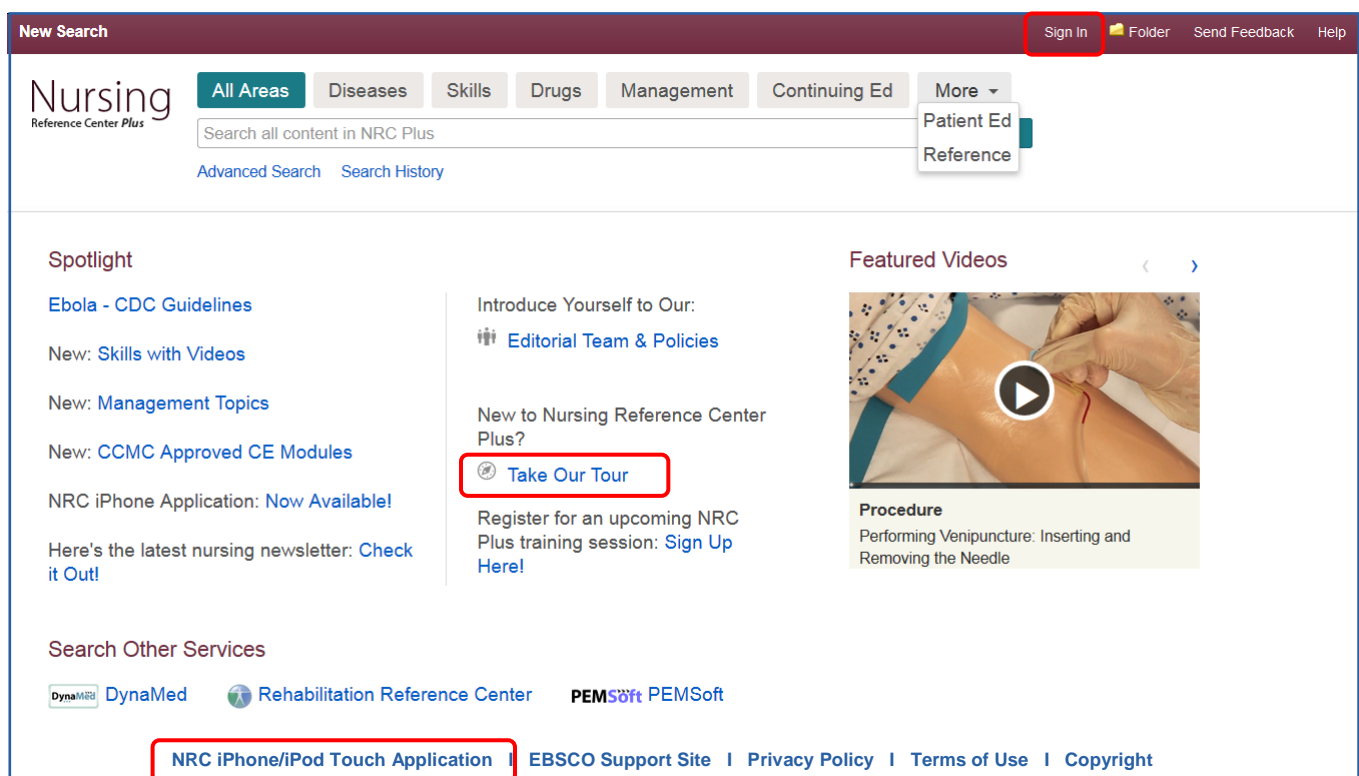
New Search

Sign In Folder Send Feedback Help

Nursing
Reference Center Plus

All Areas Diseases Skills Drugs Management Continuing Ed More

Search all content in NRC Plus

Patient Ed
Reference

Advanced Search Search History

Spotlight

Ebola - CDC Guidelines

New: Skills with Videos

New: Management Topics

New: CCMC Approved CE Modules

NRC iPhone Application: Now Available!

Here's the latest nursing newsletter: Check it Out!

Introduce Yourself to Our:

Editorial Team & Policies

New to Nursing Reference Center Plus?

Take Our Tour

Register for an upcoming NRC Plus training session: Sign Up Here!

Featured Videos

Procedure
Performing Venipuncture: Inserting and Removing the Needle

Search Other Services

DynaMed DynaMed Rehabilitation Reference Center PEMSoft PEMSoft

NRC iPhone/iPod Touch Application I EBSCO Support Site I Privacy Policy I Terms of Use I Copyright